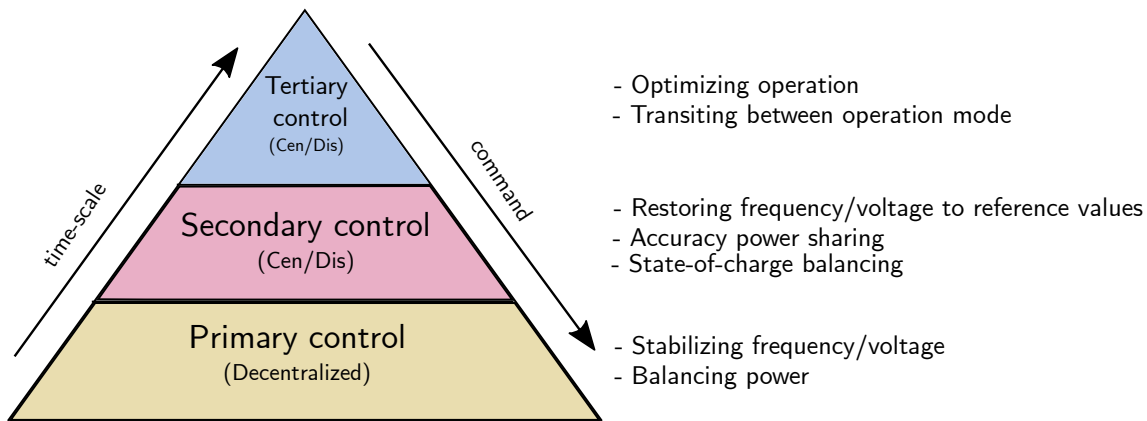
time-scale

Tertiary control
(Cen/Dis)

command

Secondary control
(Cen/Dis)

Primary control
(Decentralized)

- Optimizing operation
- Transiting between operation mode

- Restoring frequency/voltage to reference values
- Accuracy power sharing
- State-of-charge balancing

- Stabilizing frequency/voltage
- Balancing power